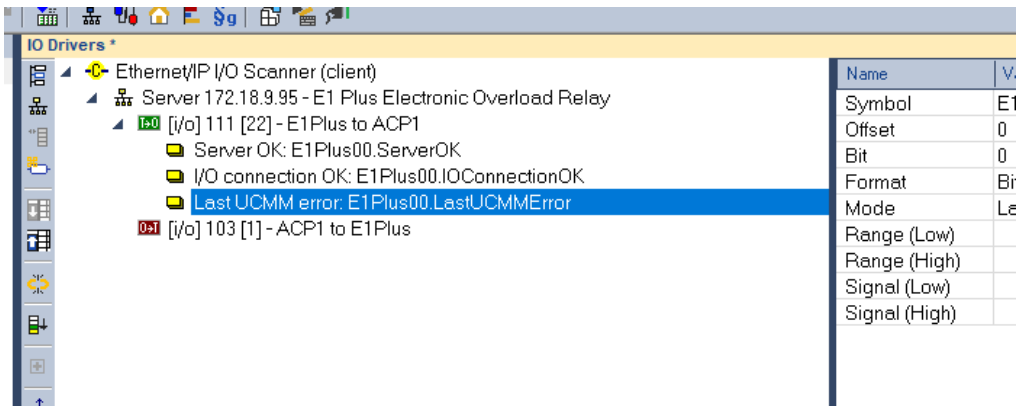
IO Drivers *

Ethernet/IP I/O Scanner (client)
Server 172.18.9.95 - E1 Plus Electronic Overload Relay
[i/o] 111 [22] - E1Plus to ACP1
Server OK: E1Plus00.ServerOK
I/O connection OK: E1Plus00.IOConnectionOK
Last UCMM error: E1Plus00.LastUCMMError
[i/o] 103 [1] - ACP1 to E1Plus

| Name | V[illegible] |
|---|---|
| Symbol | E1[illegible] |
| Offset | 0 |
| Bit | 0 |
| Format | Bi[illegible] |
| Mode | La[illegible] |
| Range (Low) | |
| Range (High) | |
| Signal (Low) | |
| Signal (High) | |